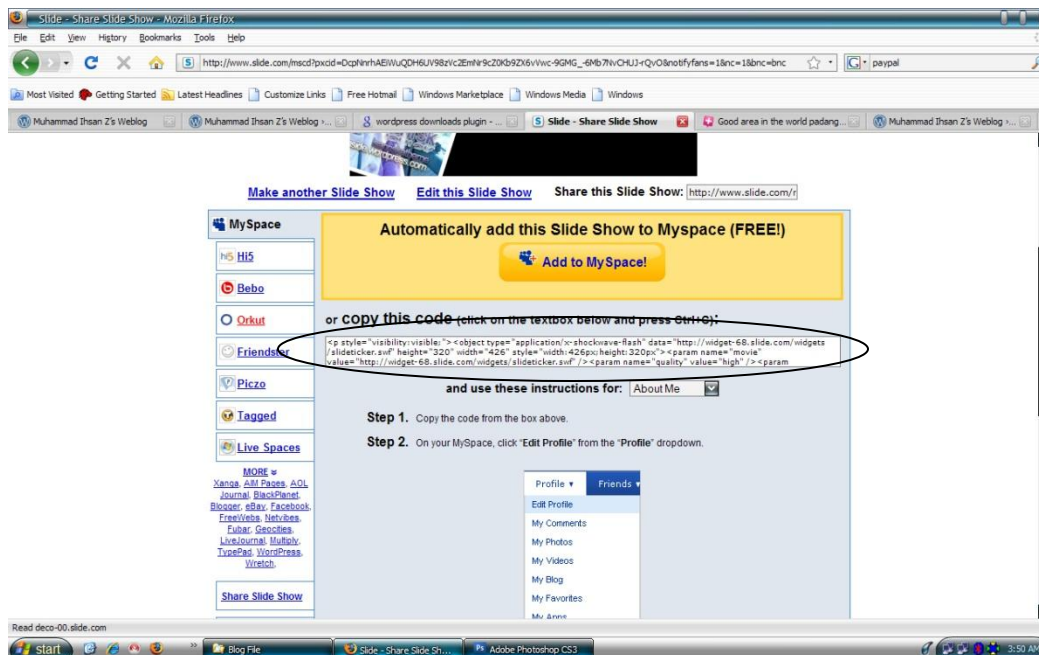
Slide - Share Slide Show - Mozilla Firefox

File Edit View History Bookmarks Tools Help

http://www.slide.com/mscd?pxcid=DcpNnrhAEiWuQDH6UV98zVc2EmNr9cZ0Kb9ZX6vVwc-9GMG_-6Mb7NvCHUJ-rQvO&notifyfans=1&nc=1&bnc=bnc

paypal

Most Visited Getting Started Latest Headlines Customize Links Free Hotmail Windows Marketplace Windows Media Windows

Muhammad Ihsan Z's Weblog | Muhammad Ihsan Z's Weblog ›... | wordpress downloads plugin - ... | Slide - Share Slide Show | Good area in the world padang... | Muhammad Ihsan Z's Weblog ›...

Make another Slide Show Edit this Slide Show Share this Slide Show: http://www.slide.com/r

MySpace

Hi5

Bebo

Orkut

Friendster

Piczo

Tagged

Live Spaces

MORE
Xanga, AIM Pages, AOL Journal, BlackPlanet, Blogger, eBay, Facebook, FreeWebs, Netvibes, Fubar, Geocities, LiveJournal, Multiply, TypePad, WordPress, Wretch,

Share Slide Show

Automatically add this Slide Show to Myspace (FREE!)

Add to MySpace!

or copy this code (click on the textbox below and press Ctrl+C):

<p style="visibility:visible;"><object type="application/x-shockwave-flash" data="http://widget-68.slide.com/widgets/slideticker.swf" height="320" width="426" style="width:426px; height:320px"><param name="movie" value="http://widget-68.slide.com/widgets/slideticker.swf" /><param name="quality" value="high" /><param

and use these instructions for: About Me

Step 1. Copy the code from the box above.

Step 2. On your MySpace, click "Edit Profile" from the "Profile" dropdown.

Profile ▾ Friends ▾

Edit Profile
My Comments
My Photos
My Videos
My Blog
My Favorites
My Apps

Read deco-00.slide.com

start Blog File Slide - Share Slide Sh... Adobe Photoshop CS3 3:50 AM